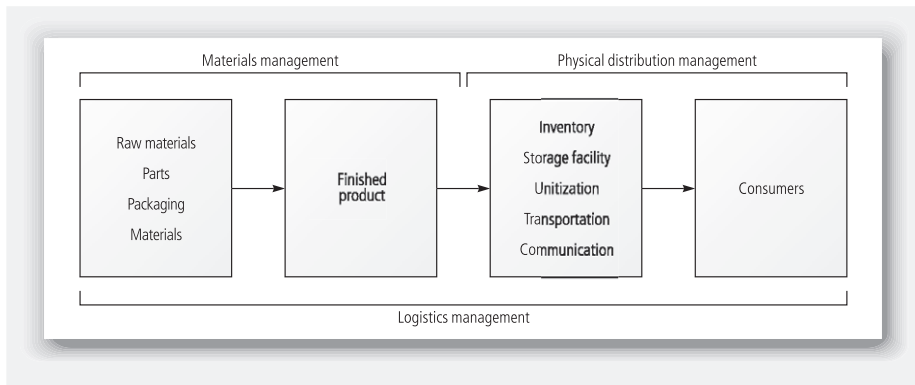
Materials management

Physical distribution management

Raw materials
Parts
Packaging
Materials

Finished product

Inventory
Storage facility
Unitization
Transportation
Communication

Consumers

Logistics management